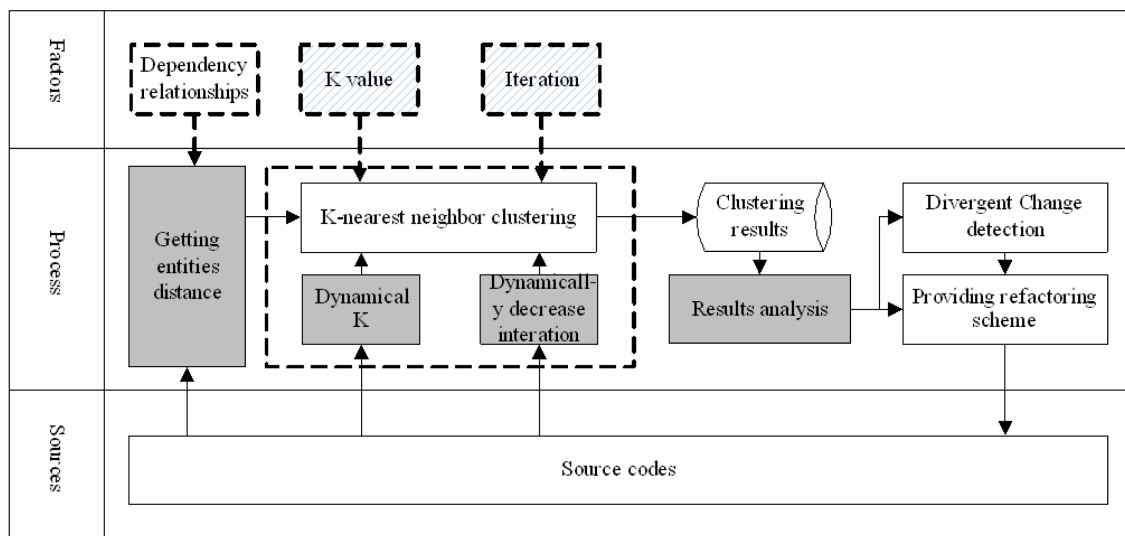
Factors

Dependency relationships

K value

Iteration

Process

Getting entities distance

K-nearest neighbor clustering

Dynamical K

Dynamically decrease interation

Clustering results

Results analysis

Divergent Change detection

Providing refactoring scheme

Sources

Source codes